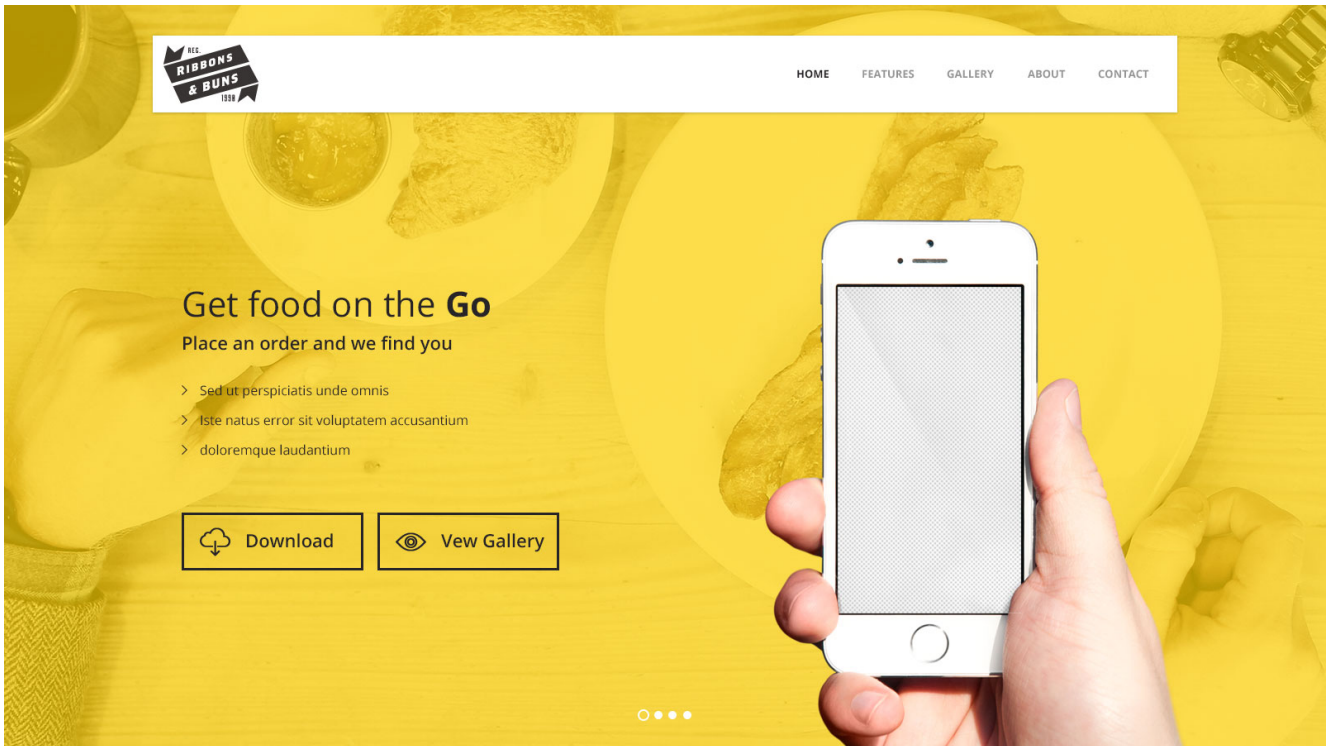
RES. RIBBONS & BUNS 1998

HOME FEATURES GALLERY ABOUT CONTACT

Get food on the **Go**

Place an order and we find you

> Sed ut perspiciatis unde omnis
> Iste natus error sit voluptatem accusantium
> doloremque laudantium

Download

Vew Gallery